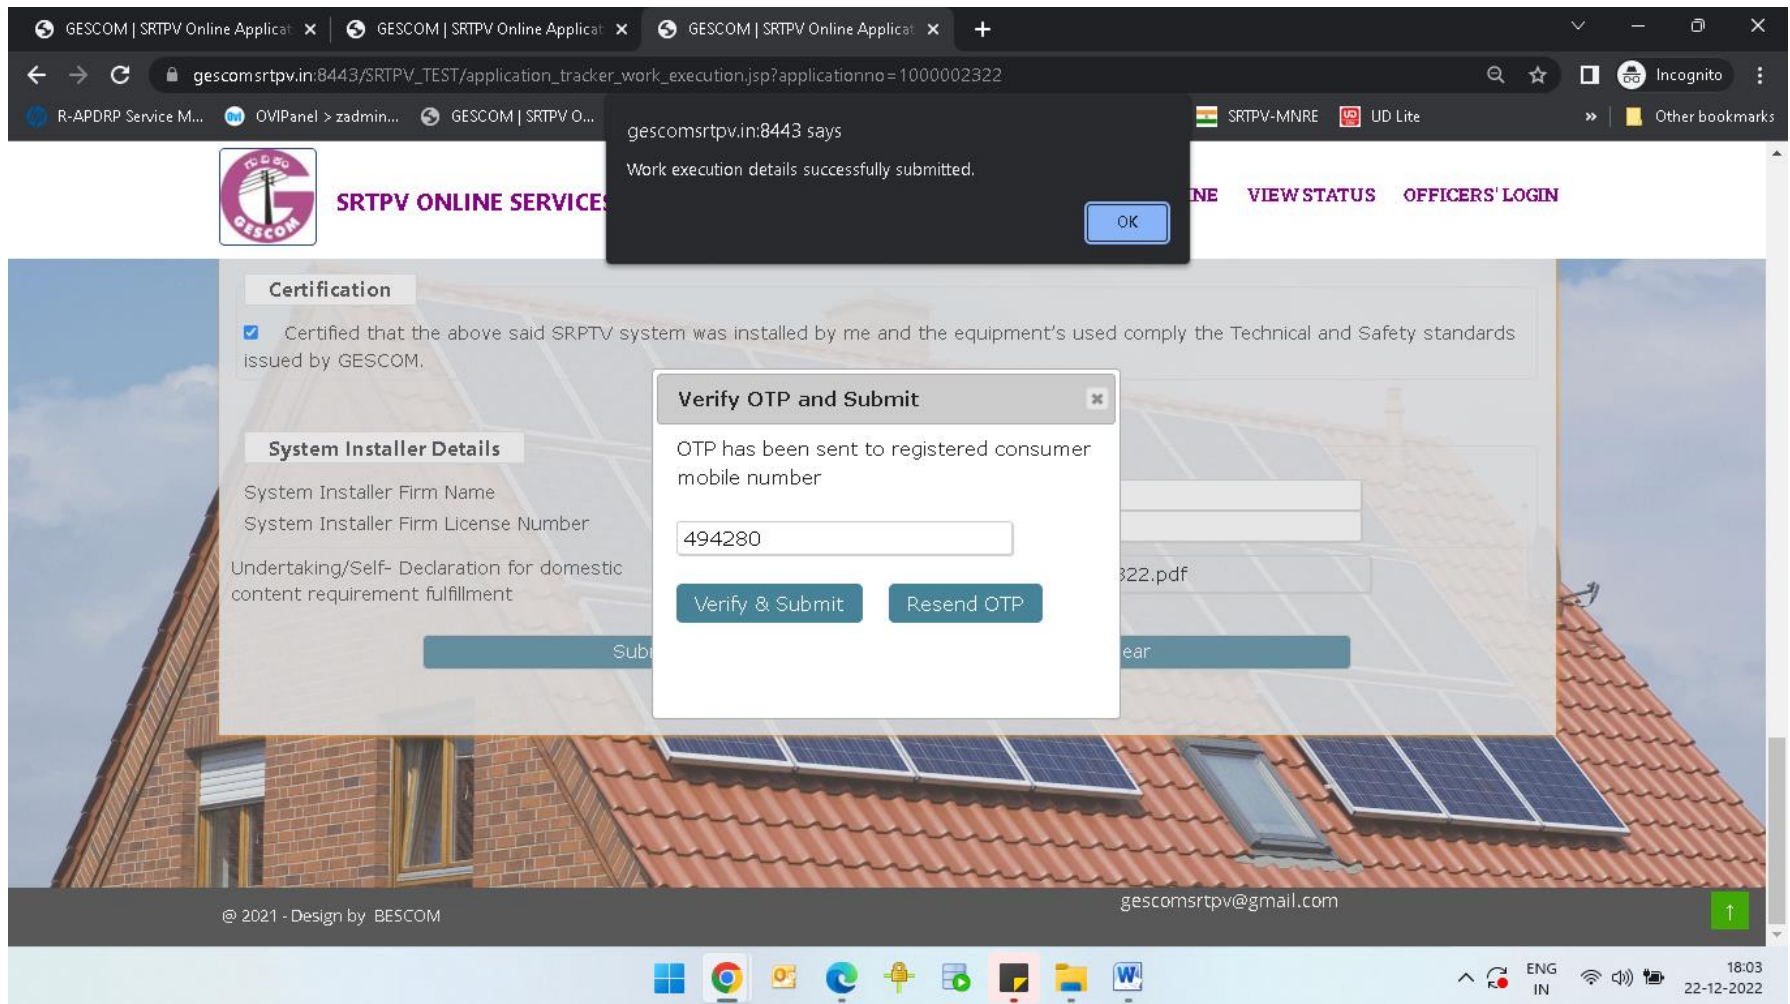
GESCOM | SRTPV Online Applicat ×
GESCOM | SRTPV Online Applicat ×
GESCOM | SRTPV Online Applicat ×
+

gescomsrtpv.in:8443/SRTPV_TEST/application_tracker_work_execution.jsp?applicationno=1000002322

Incognito

R-APDRP Service M... OVIPanel > zadmin... GESCOM | SRTPV O... SRTPV-MNRE UD Lite » Other bookmarks

gescomsrtpv.in:8443 says

Work execution details successfully submitted.

OK

GESCOM

SRTPV ONLINE SERVICES

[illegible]NE VIEW STATUS OFFICERS' LOGIN

Certification

Certified that the above said SRPTV system was installed by me and the equipment's used comply the Technical and Safety standards issued by GESCOM.

Verify OTP and Submit

OTP has been sent to registered consumer mobile number

494280

Verify & Submit Resend OTP

System Installer Details

System Installer Firm Name

System Installer Firm License Number

Undertaking/Self- Declaration for domestic content requirement fulfillment

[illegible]322.pdf

Sub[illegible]

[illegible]ear

@ 2021 - Design by BESCOM

gescomsrtpv@gmail.com

ENG IN

18:03
22-12-2022